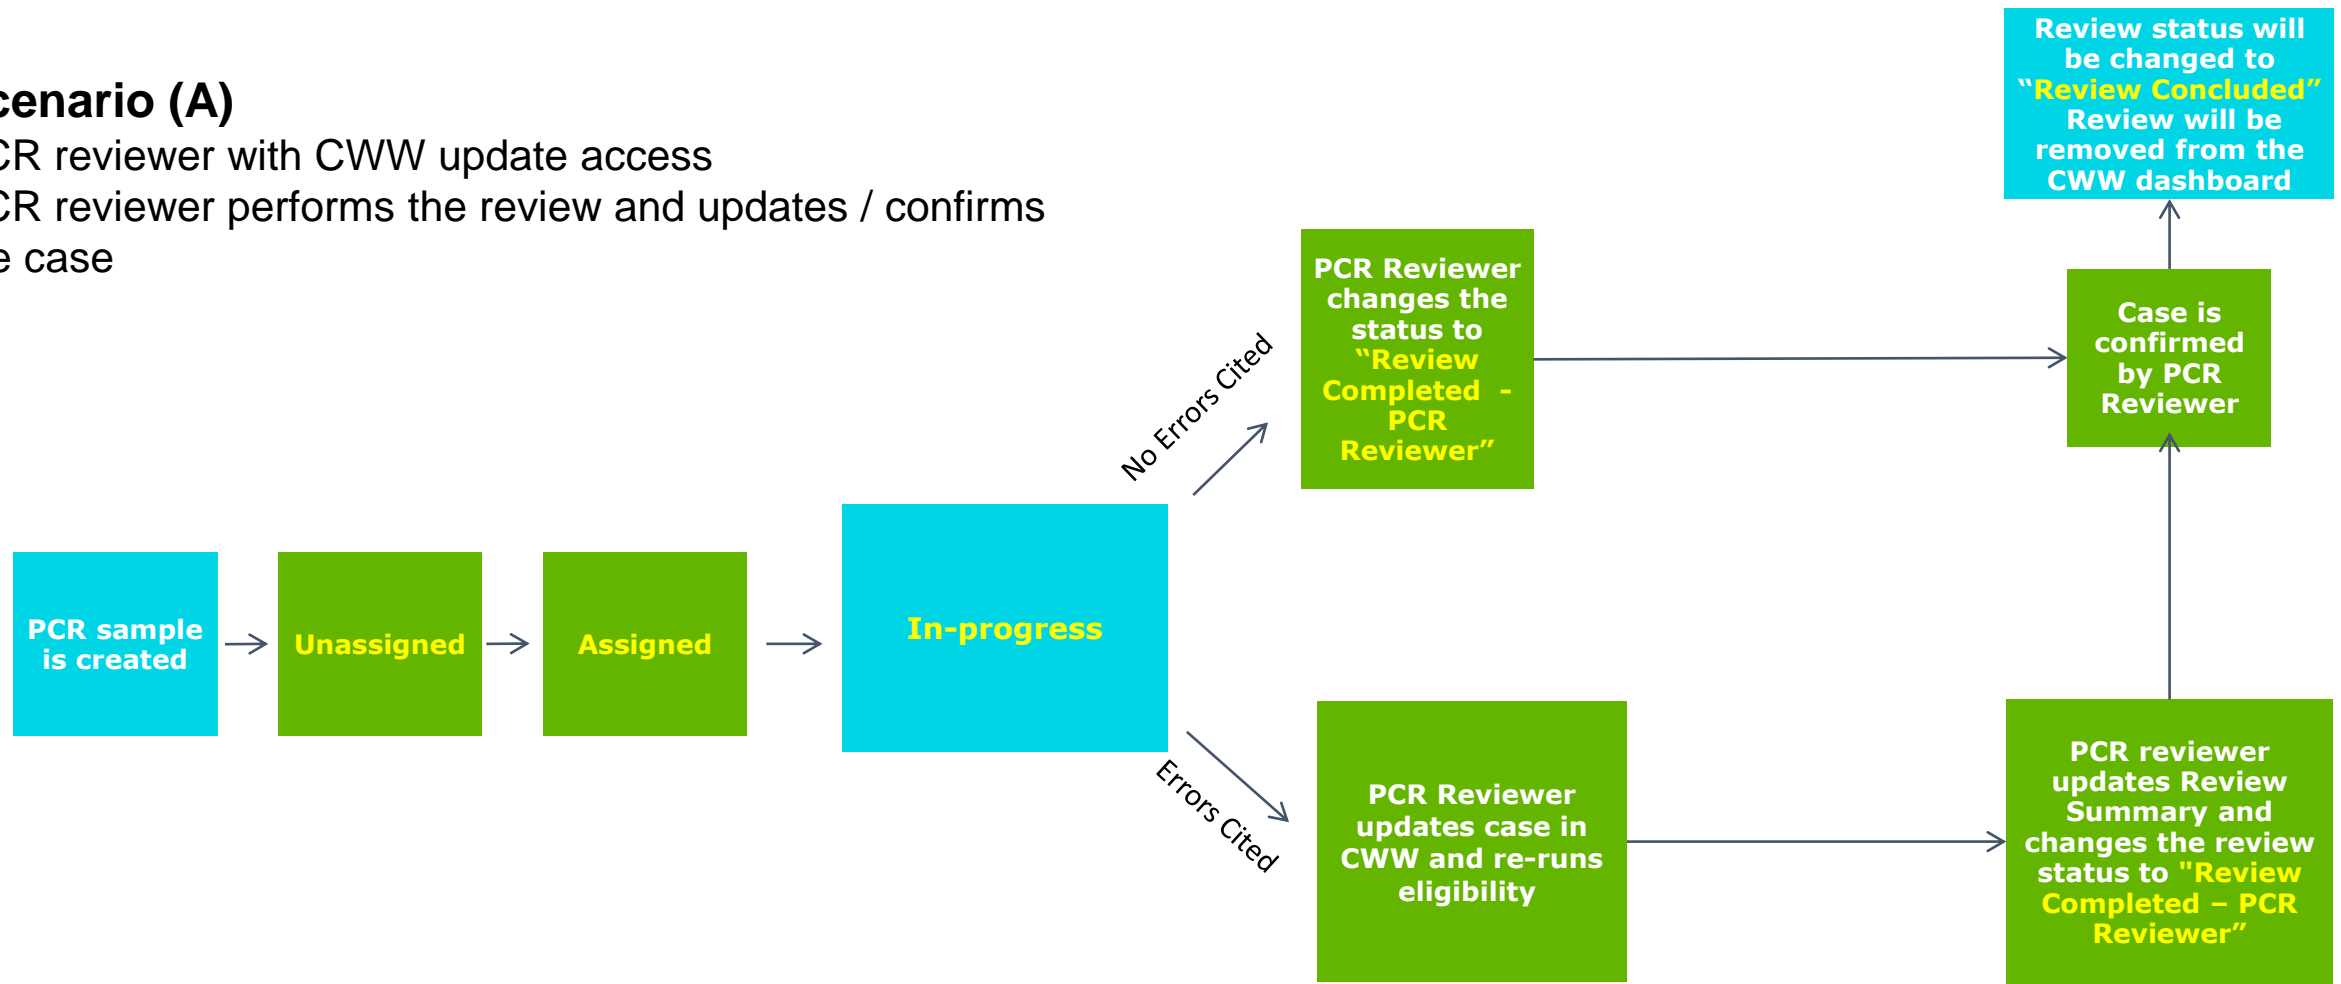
cenario (A)
CR reviewer with CWW update access
CR reviewer performs the review and updates / confirms e case

Review status will be changed to "Review Concluded" Review will be removed from the CWW dashboard

PCR Reviewer changes the status to "Review Completed - PCR Reviewer"

Case is confirmed by PCR Reviewer

No Errors Cited

PCR sample is created

Unassigned

Assigned

In-progress

Errors Cited

PCR Reviewer updates case in CWW and re-runs eligibility

PCR reviewer updates Review Summary and changes the review status to "Review Completed – PCR Reviewer"